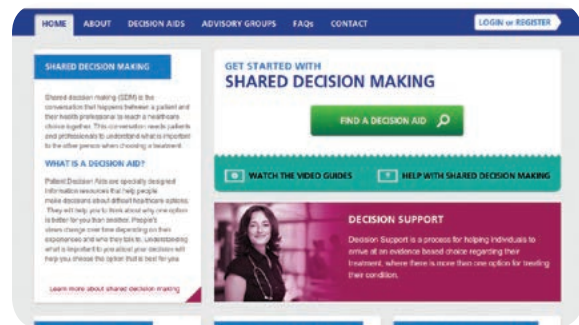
HOME ABOUT DECISION AIDS ADVISORY GROUPS FAQs CONTACT

LOGIN or REGISTER

SHARED DECISION MAKING

Shared decision making (SDM) is the conversation that happens between a patient and their health professional to reach a healthcare choice together. This conversation needs patients and professionals to understand what is important to the other person when choosing a treatment.

WHAT IS A DECISION AID?

Patient Decision Aids are specially designed information resources that help people make decisions about difficult healthcare options. They will help you to think about why one option is better for you than another. People's views change over time depending on their experiences and who they talk to. Understanding what is important to you about your decision will help you choose the option that is best for you.

Learn more about shared decision making

GET STARTED WITH
SHARED DECISION MAKING

FIND A DECISION AID

WATCH THE VIDEO GUIDES

HELP WITH SHARED DECISION MAKING

DECISION SUPPORT

Decision Support is a process for helping individuals to arrive at an evidence based choice regarding their treatment, where there is more than one option for treating their condition.